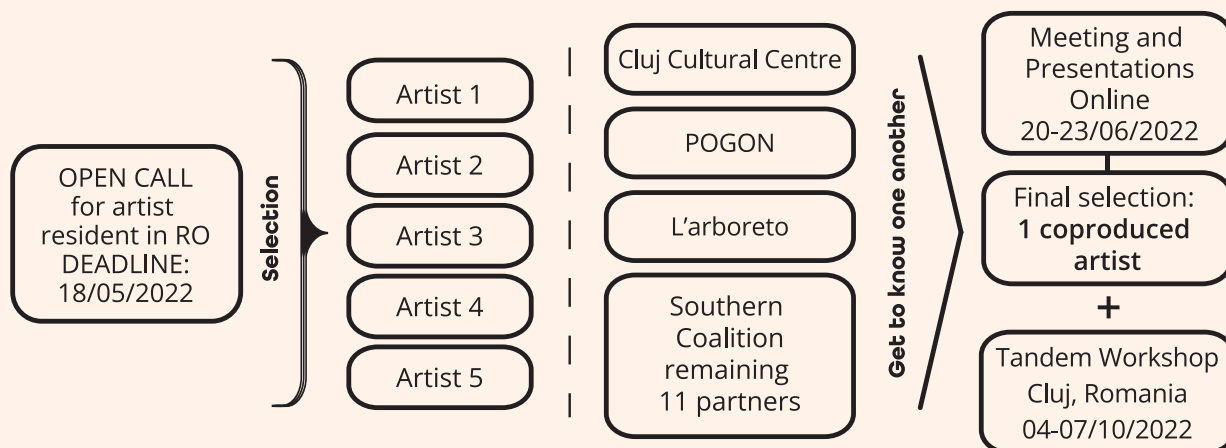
OPEN CALL for artist resident in RO DEADLINE: 18/05/2022

Selection

Artist 1

Artist 2

Artist 3

Artist 4

Artist 5

Cluj Cultural Centre

POGON

L'arboreto

Southern Coalition remaining 11 partners

Get to know one another

Meeting and Presentations Online 20-23/06/2022

Final selection: **1 coproduced artist**

+

Tandem Workshop Cluj, Romania 04-07/10/2022